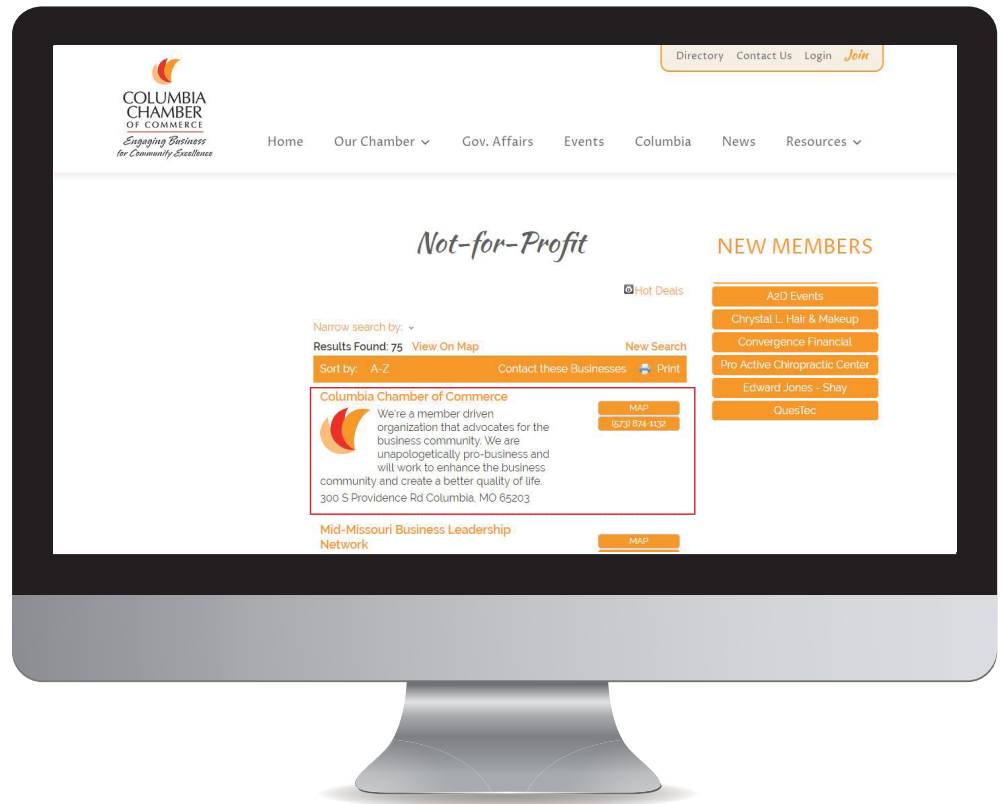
Directory Contact Us Login Join

COLUMBIA CHAMBER OF COMMERCE
Engaging Business for Community Excellence

Home Our Chamber Gov. Affairs Events Columbia News Resources

Not-for-Profit

NEW MEMBERS

A2D Events
Chrystal L. Hair & Makeup
Convergence Financial
Pro Active Chiropractic Center
Edward Jones - Shay
QuesTec

Hot Deals

Narrow search by:
Results Found: 75 View On Map New Search
Sort by: A-Z Contact these Businesses Print

Columbia Chamber of Commerce
We're a member driven organization that advocates for the business community. We are unapologetically pro-business and will work to enhance the business community and create a better quality of life.
300 S Providence Rd Columbia, MO 65203
MAP
(573) 874-1132

Mid-Missouri Business Leadership Network
MAP